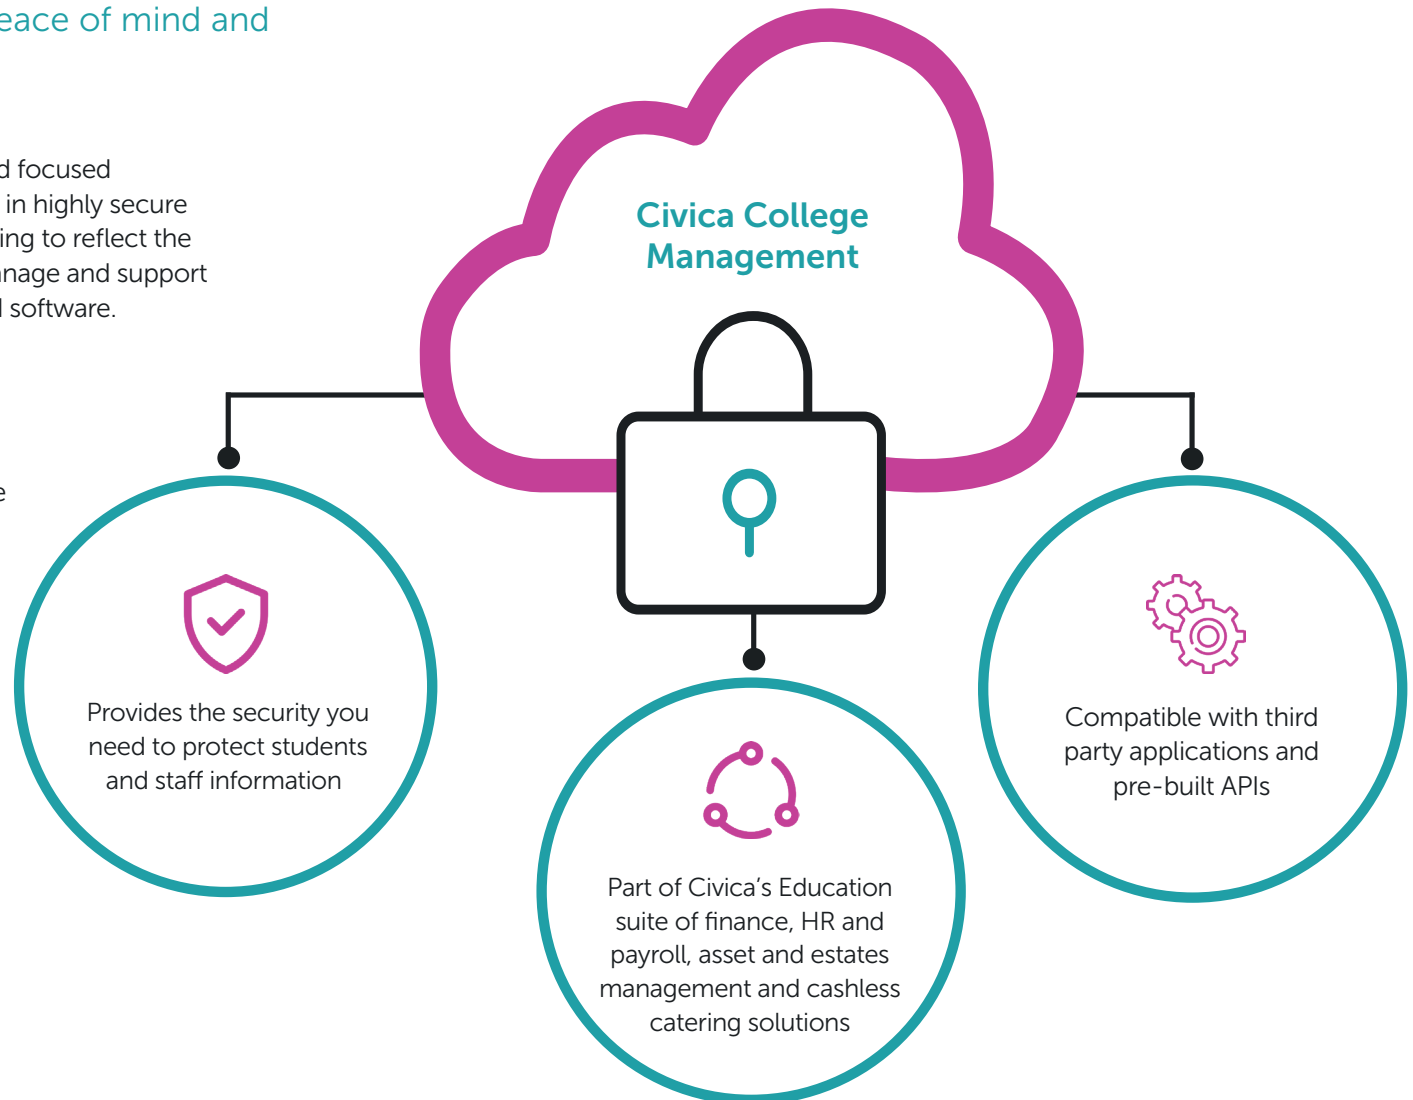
eace of mind and

d focused
in highly secure
ing to reflect the
nage and support
l software.

e

Civica College Management

Provides the security you need to protect students and staff information

Part of Civica's Education suite of finance, HR and payroll, asset and estates management and cashless catering solutions

Compatible with third party applications and pre-built APIs